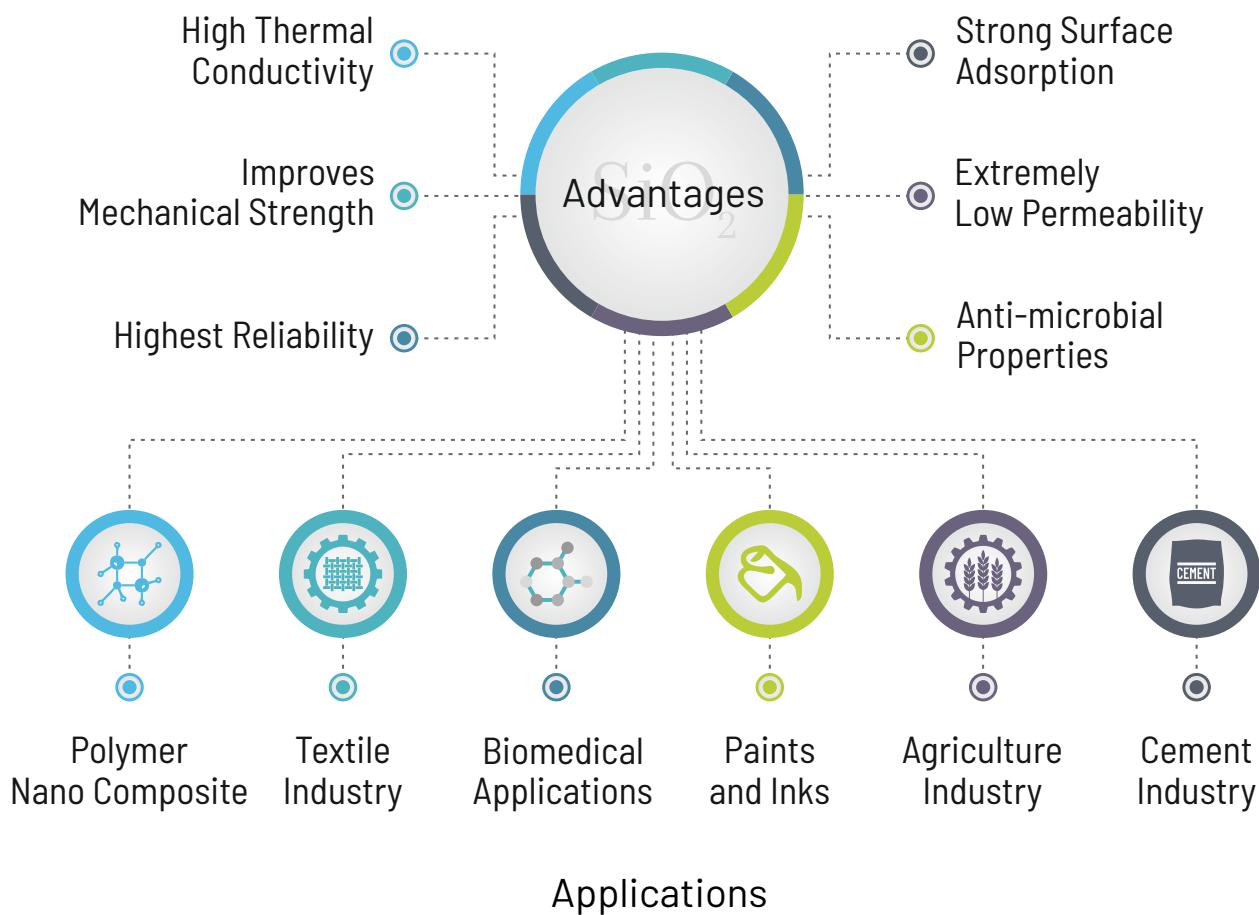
High Thermal Conductivity

Improves Mechanical Strength

Highest Reliability

$SiO_2$

Advantages

Strong Surface Adsorption

Extremely Low Permeability

Anti-microbial Properties

CEMENT

Polymer Nano Composite

Textile Industry

Biomedical Applications

Paints and Inks

Agriculture Industry

Cement Industry

Applications